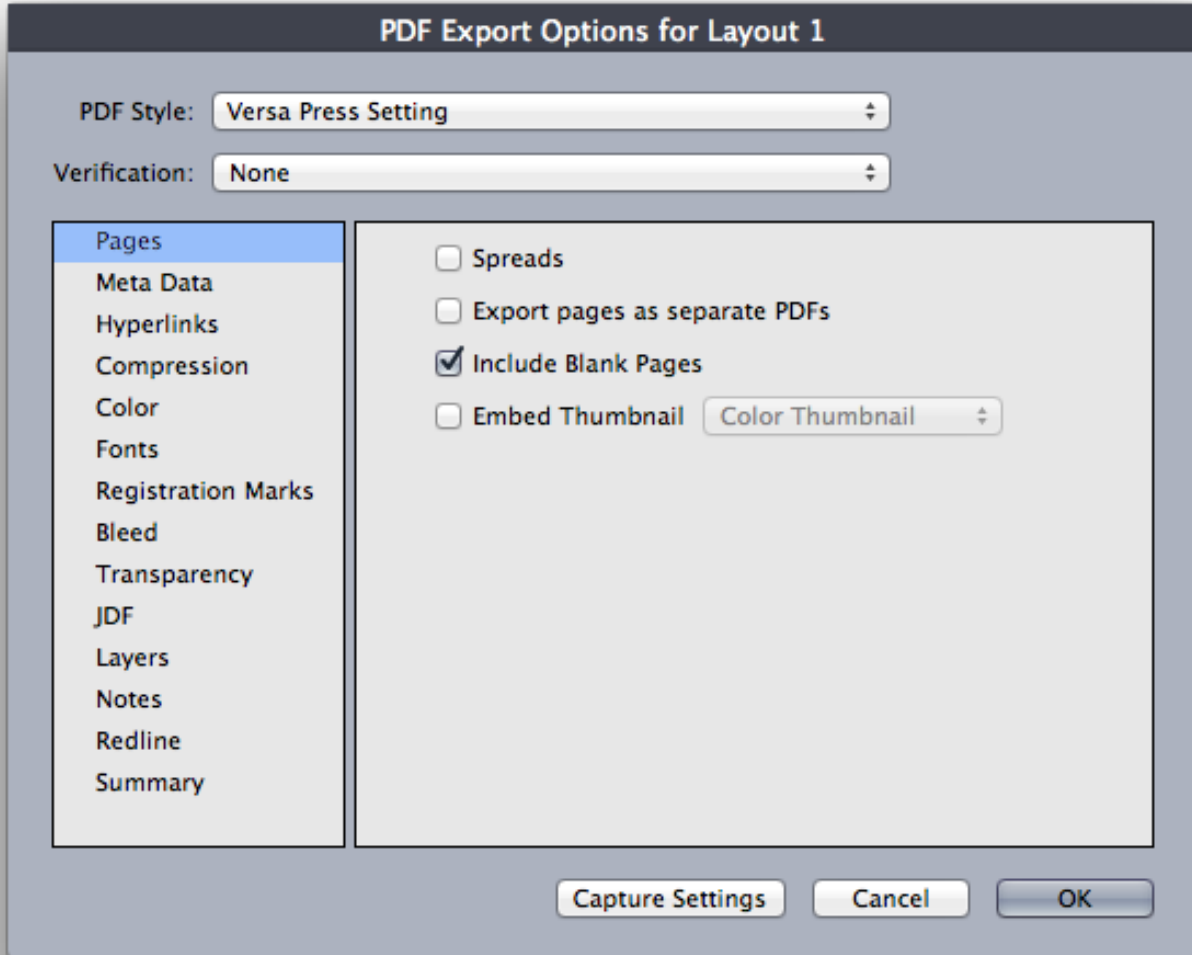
PDF Export Options for Layout 1

PDF Style: Versa Press Setting

Verification: None

Pages
Meta Data
Hyperlinks
Compression
Color
Fonts
Registration Marks
Bleed
Transparency
JDF
Layers
Notes
Redline
Summary

Spreads

Export pages as separate PDFs

Include Blank Pages

Embed Thumbnail Color Thumbnail

Capture Settings Cancel OK